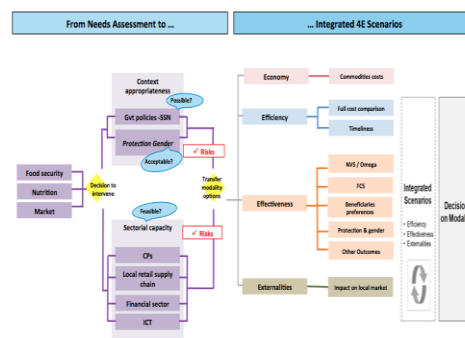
From Needs Assessment to ...

... Integrated 4E Scenarios

Food security

Nutrition

Market

Decision to intervene

Context appropriateness

Possible?

Gvt policies -SSN

Protection Gender

Acceptable?

✓ Risks

Transfer modality options

Feasible?

Sectorial capacity

✓ Risks

CPs

Local retail supply chain

Financial sector

ICT

Economy

Commodities costs

Efficiency

Full cost comparison

Timeliness

Effectiveness

NVS / Omega

FCS

Beneficiaries preferences

Protection & gender

Other Outcomes

Externalities

Impact on local market

Integrated Scenarios

- Efficiency
- Effectiveness
- Externalities

Decisio on Modal